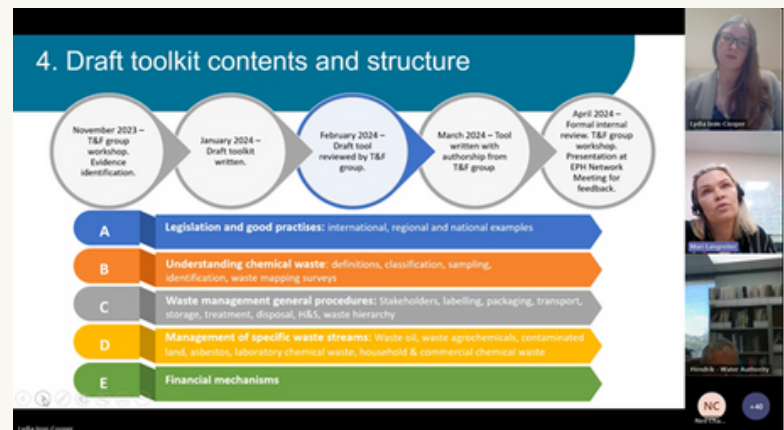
4. Draft toolkit contents and structure

November 2023 – T&F group workshop. Evidence identification.

January 2024 – Draft toolkit written.

February 2024 – Draft tool reviewed by T&F group.

March 2024 – Tool written with authorship from T&F group.

April 2024 – Formal internal review. T&F group workshop. Presentation at EPH Network Meeting for feedback.

A Legislation and good practises: international, regional and national examples

B Understanding chemical waste: definitions, classification, sampling, identification, waste mapping surveys

C Waste management general procedures: Stakeholders, labelling, packaging, transport, storage, treatment, disposal, H&S, waste hierarchy

D Management of specific waste streams: Waste oil, waste agrochemicals, contaminated land, asbestos, laboratory chemical waste, household & commercial chemical waste

E Financial mechanisms

Lydia Jean-Cooper

Mari Langreiter

Hendrik - Water Authority

NC

Neil Cha...

+40

Lydia Jean-Cooper